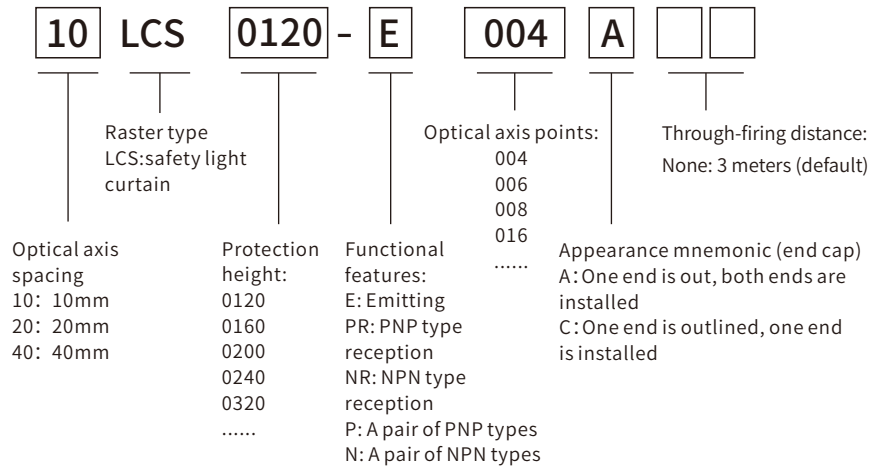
10 LCS 0120 - E 004 A

Raster type
LCS:safety light curtain

Optical axis points:
004
006
008
016
......

Through-firing distance:
None: 3 meters (default)

Optical axis spacing
10: 10mm
20: 20mm
40: 40mm

Protection height:
0120
0160
0200
0240
0320
......

Functional features:
E: Emitting
PR: PNP type reception
NR: NPN type reception
P: A pair of PNP types
N: A pair of NPN types

Appearance mnemonic (end cap)
A: One end is out, both ends are installed
C: One end is outlined, one end is installed